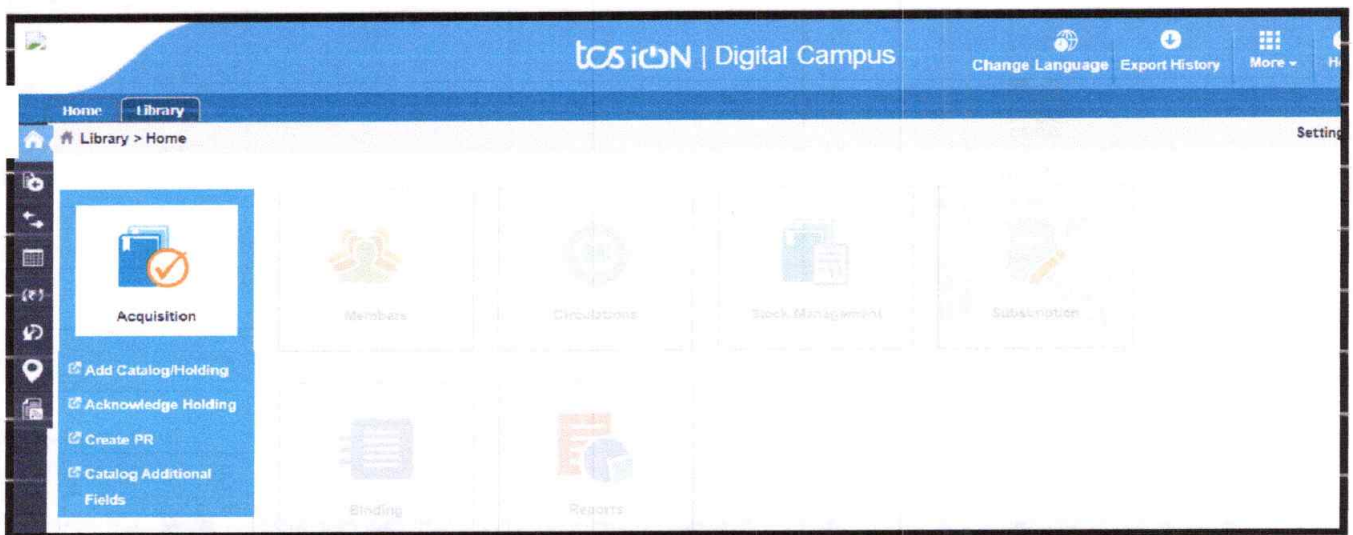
tcs iON | Digital Campus

Change Language
Export History
More
H

Home
Library

Library > Home

Setting

Acquisition

Add Catalog/Holding
Acknowledge Holding
Create PR
Catalog Additional Fields

Members
Circulations
Stock Management
Subscription
Binding
Reports